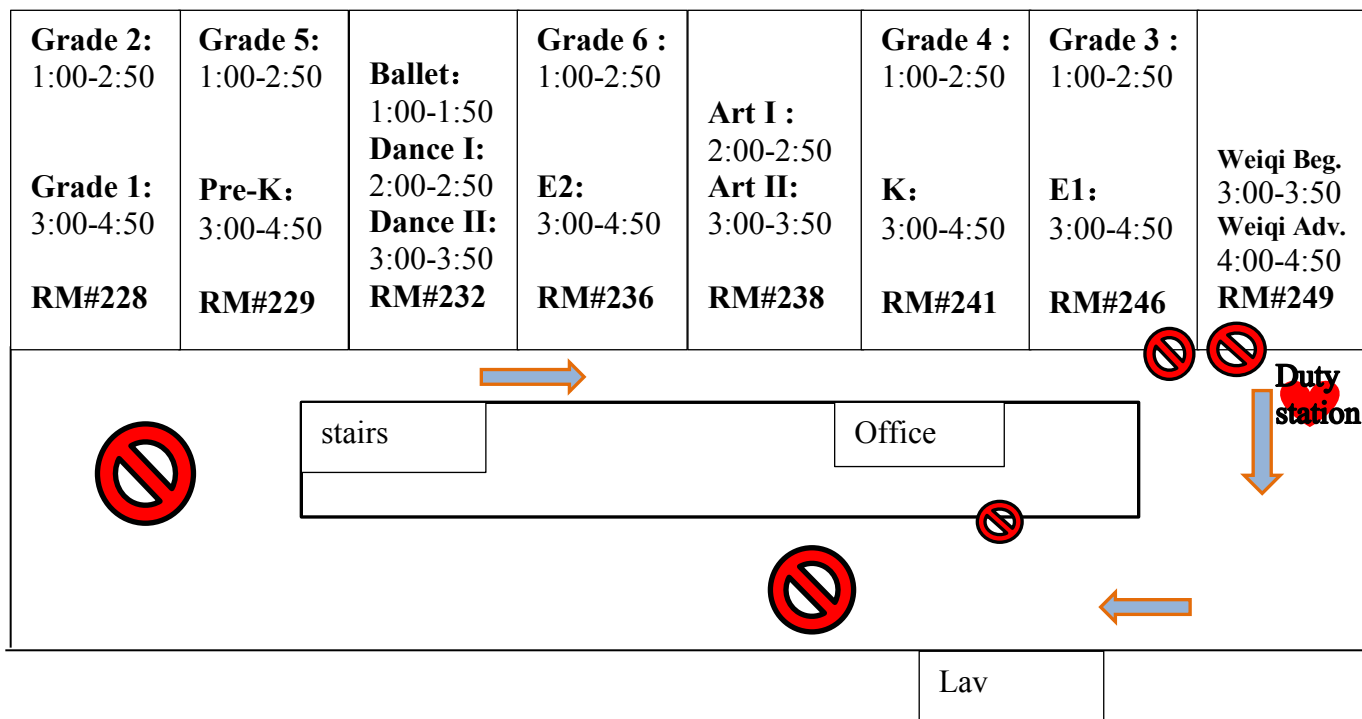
| Grade 2: 1:00-2:50 Grade 1: 3:00-4:50 RM#228 | Grade 5: 1:00-2:50 Pre-K: 3:00-4:50 RM#229 | Ballet: 1:00-1:50 Dance I: 2:00-2:50 Dance II: 3:00-3:50 RM#232 | Grade 6 : 1:00-2:50 E2: 3:00-4:50 RM#236 | Art I : 2:00-2:50 Art II: 3:00-3:50 RM#238 | Grade 4 : 1:00-2:50 K: 3:00-4:50 RM#241 | Grade 3 : 1:00-2:50 E1: 3:00-4:50 RM#246 | Weiqi Beg. 3:00-3:50 Weiqi Adv. 4:00-4:50 RM#249 |
|---|---|---|---|---|---|---|---|

Duty station

stairs

Office

Lav